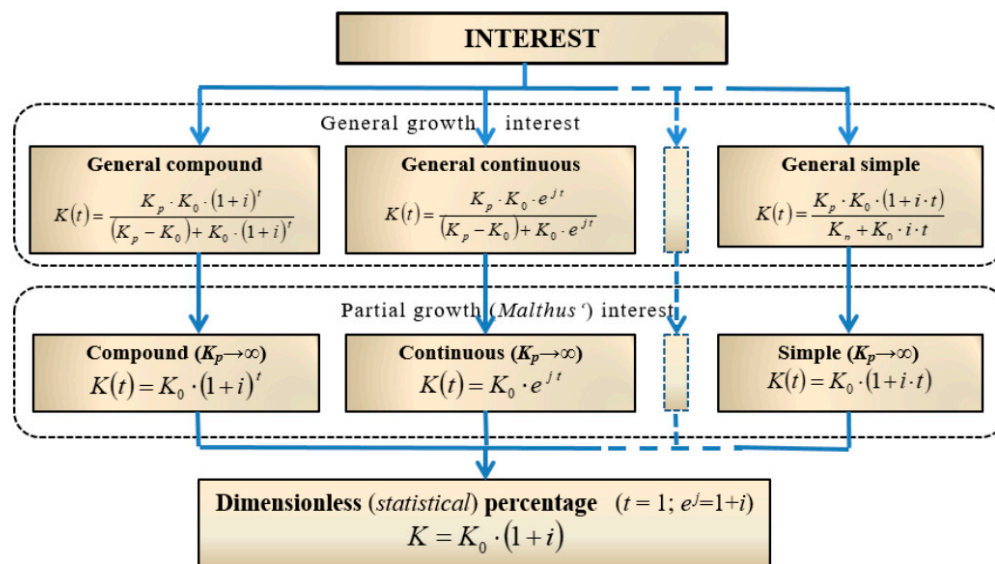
INTEREST

General growth interest

General compound
$K(t)=\frac{K_p \cdot K_0 \cdot (1+i)^t}{(K_p - K_0)+K_0 \cdot (1+i)^t}$

General continuous
$K(t)=\frac{K_p \cdot K_0 \cdot e^{jt}}{(K_p - K_0)+K_0 \cdot e^{jt}}$

General simple
$K(t)=\frac{K_p \cdot K_0 \cdot (1+i \cdot t)}{K_n + K_0 \cdot i \cdot t}$

Partial growth (Malthus') interest

Compound ($K_p \to \infty$)
$K(t)=K_0 \cdot (1+i)^t$

Continuous ($K_p \to \infty$)
$K(t)=K_0 \cdot e^{jt}$

Simple ($K_p \to \infty$)
$K(t)=K_0 \cdot (1+i \cdot t)$

Dimensionless (statistical) percentage ($t = 1$; $e^j=1+i$)
$K = K_0 \cdot (1+i)$